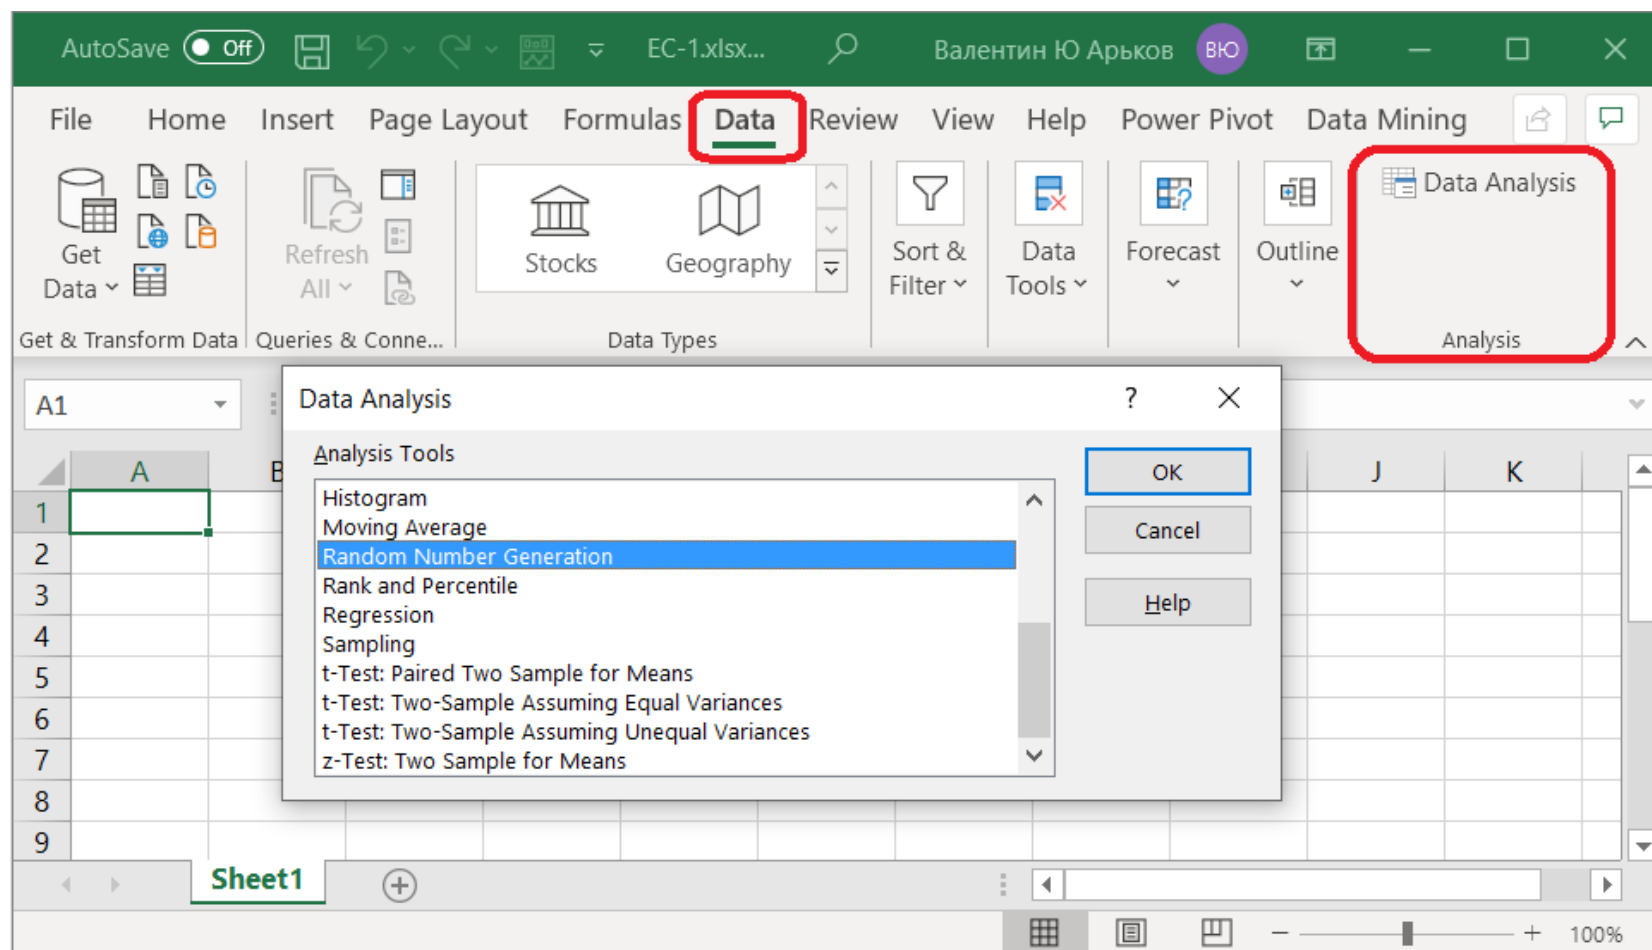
AutoSave Off EC-1.xlsx... Валентин Ю Арьков ВЮ

File Home Insert Page Layout Formulas Data Review View Help Power Pivot Data Mining

Get Data Refresh All Stocks Geography Sort & Filter Data Tools Forecast Outline Data Analysis

Get & Transform Data Queries & Conne... Data Types Analysis

A1

Data Analysis ? ×

Analysis Tools

Histogram
Moving Average
Random Number Generation
Rank and Percentile
Regression
Sampling
t-Test: Paired Two Sample for Means
t-Test: Two-Sample Assuming Equal Variances
t-Test: Two-Sample Assuming Unequal Variances
z-Test: Two Sample for Means

OK
Cancel
Help

A B J K
1
2
3
4
5
6
7
8
9

Sheet1

100%